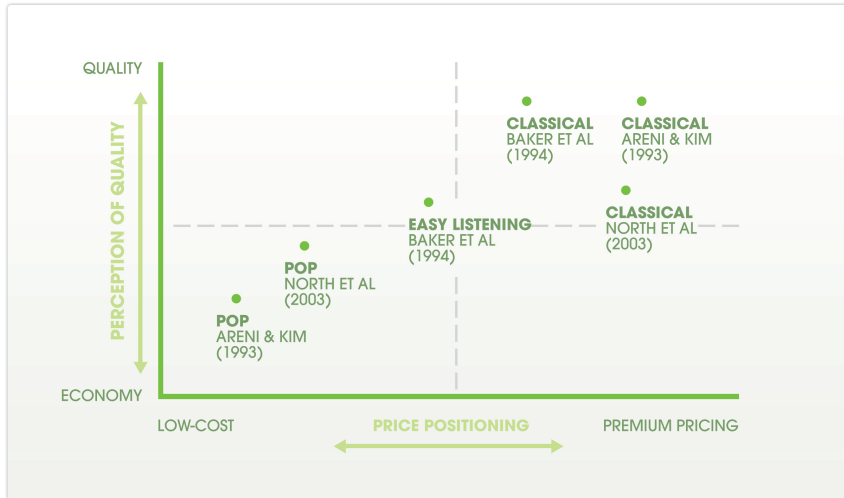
QUALITY

PERCEPTION OF QUALITY

ECONOMY

CLASSICAL
BAKER ET AL
(1994)

CLASSICAL
ARENI & KIM
(1993)

CLASSICAL
NORTH ET AL
(2003)

EASY LISTENING
BAKER ET AL
(1994)

POP
NORTH ET AL
(2003)

POP
ARENI & KIM
(1993)

LOW-COST

PRICE POSITIONING

PREMIUM PRICING